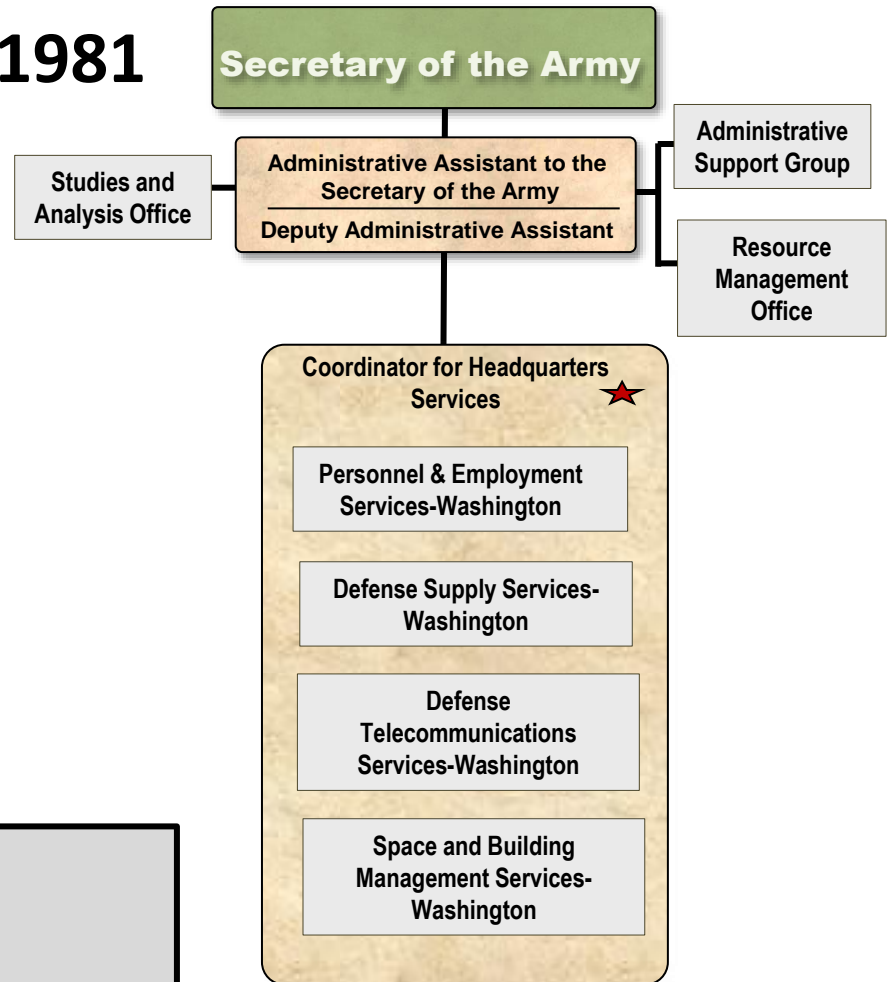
1981

Secretary of the Army

Administrative Assistant to the Secretary of the Army

Deputy Administrative Assistant

Studies and Analysis Office

Administrative Support Group

Resource Management Office

Coordinator for Headquarters Services

Personnel & Employment Services-Washington

Defense Supply Services-Washington

Defense Telecommunications Services-Washington

Space and Building Management Services-Washington